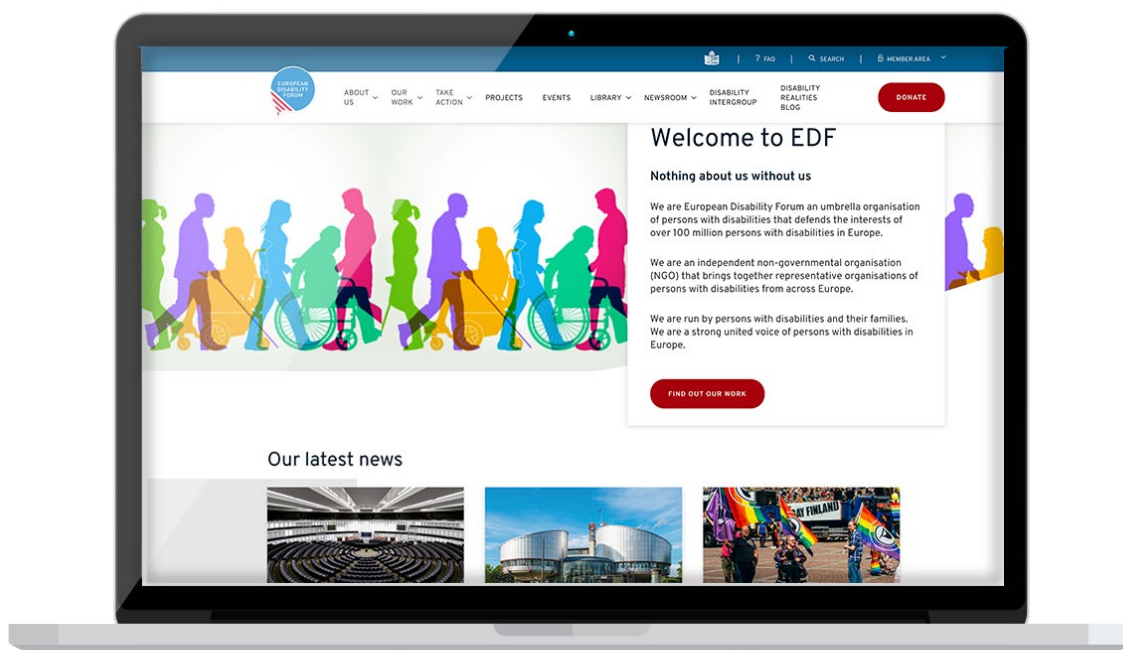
? FAQ | SEARCH | MEMBER AREA

EUROPEAN DISABILITY FORUM

ABOUT US OUR WORK TAKE ACTION PROJECTS EVENTS LIBRARY NEWSROOM DISABILITY INTERGROUP DISABILITY REALITIES BLOG DONATE

Welcome to EDF

Nothing about us without us

We are European Disability Forum an umbrella organisation of persons with disabilities that defends the interests of over 100 million persons with disabilities in Europe.

We are an independent non-governmental organisation (NGO) that brings together representative organisations of persons with disabilities from across Europe.

We are run by persons with disabilities and their families. We are a strong united voice of persons with disabilities in Europe.

FIND OUT OUR WORK

Our latest news

Y FINLAND